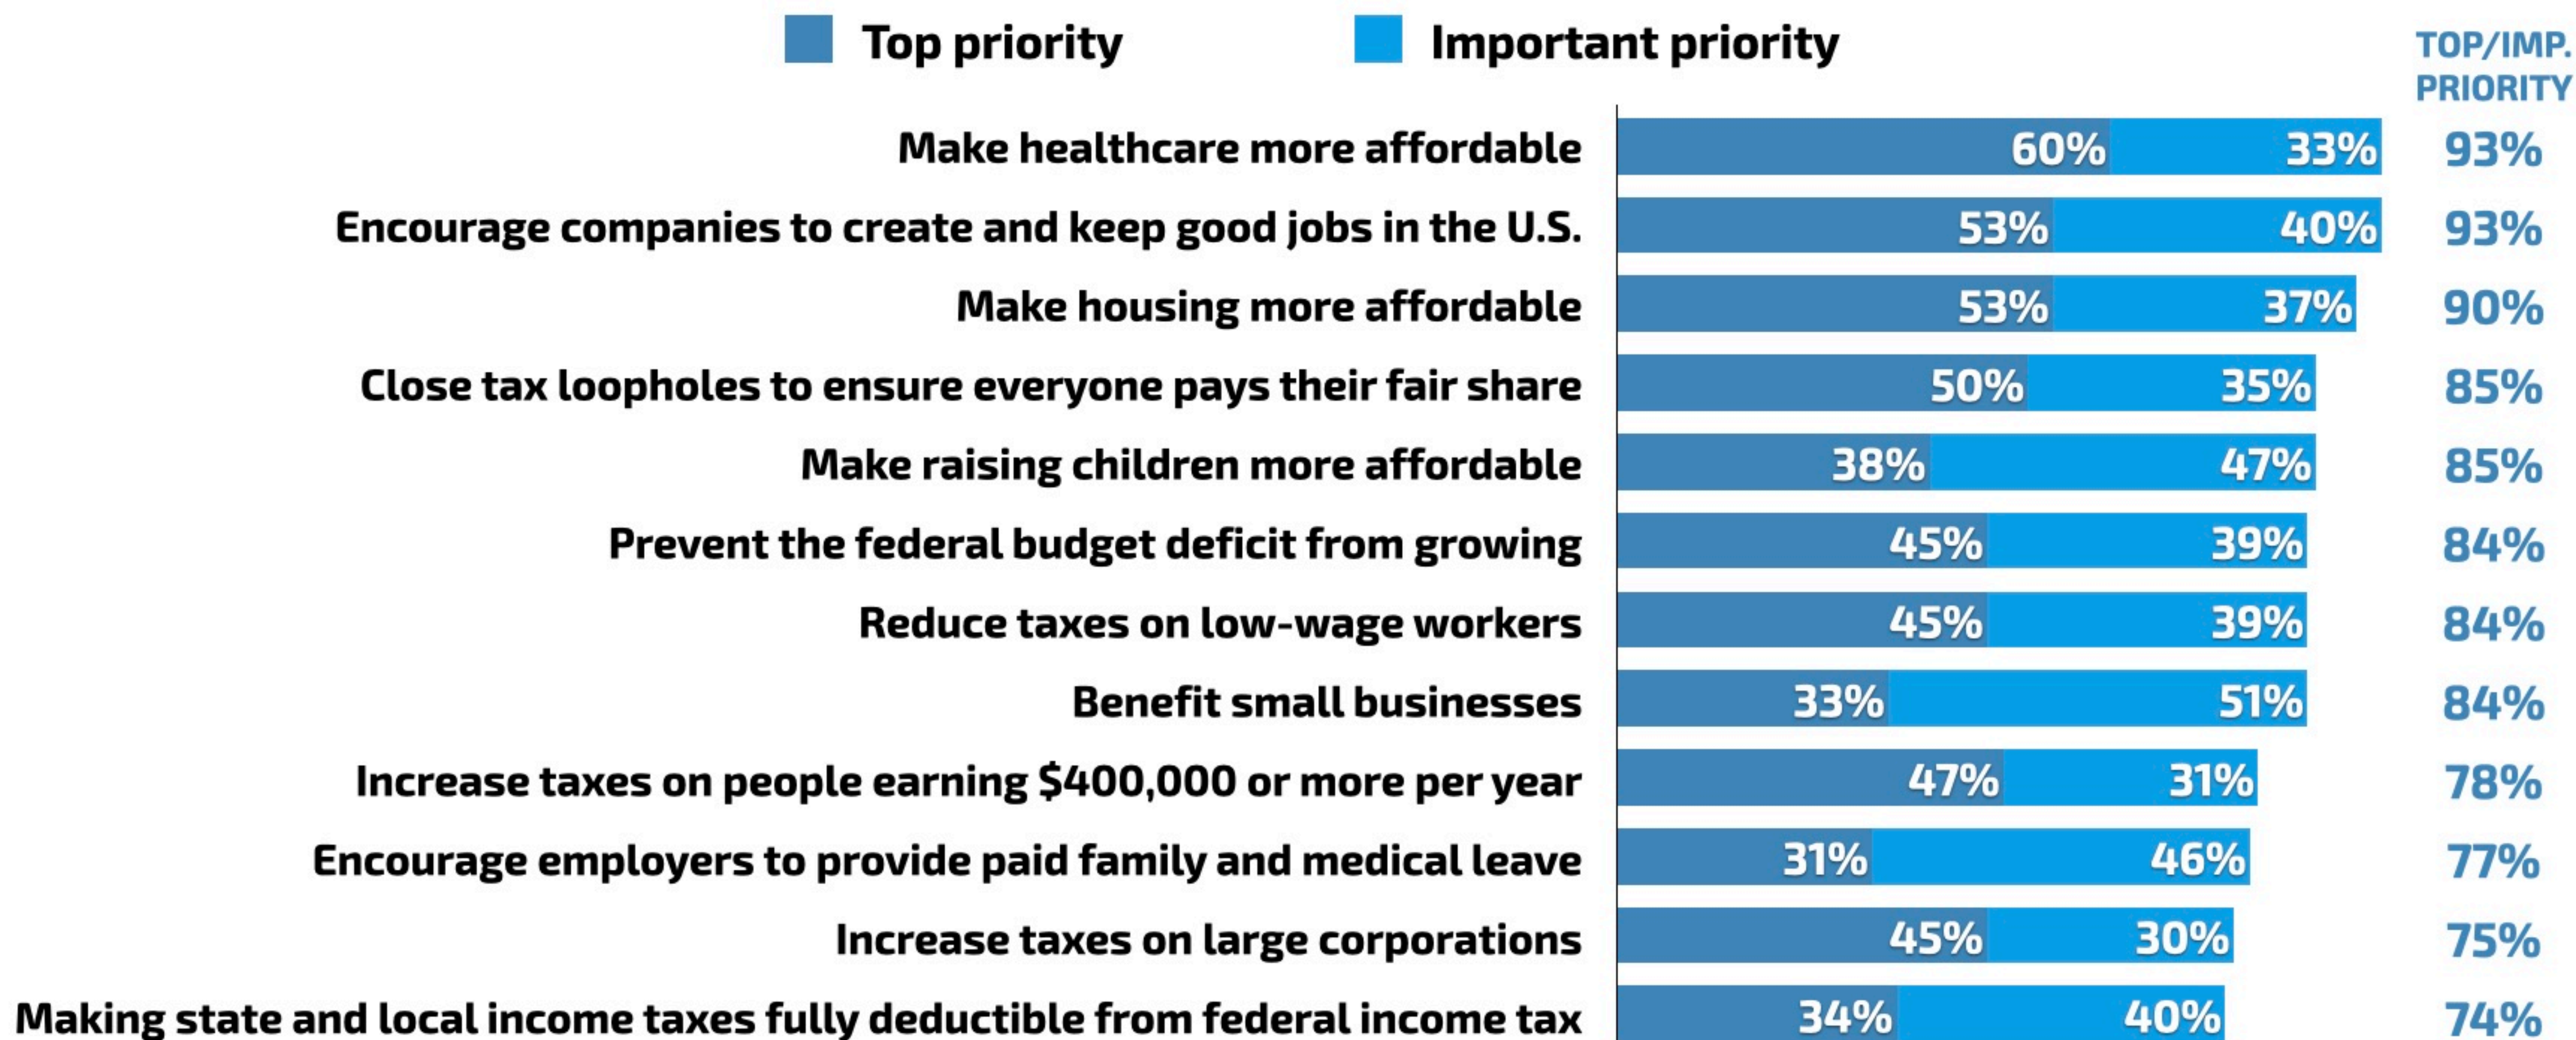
Top priority Important priority

TOP/IMP. PRIORITY

| | Top priority | Important priority | TOP/IMP. PRIORITY |
|---|---|---|---|
| Make healthcare more affordable | 60% | 33% | 93% |
| Encourage companies to create and keep good jobs in the U.S. | 53% | 40% | 93% |
| Make housing more affordable | 53% | 37% | 90% |
| Close tax loopholes to ensure everyone pays their fair share | 50% | 35% | 85% |
| Make raising children more affordable | 38% | 47% | 85% |
| Prevent the federal budget deficit from growing | 45% | 39% | 84% |
| Reduce taxes on low-wage workers | 45% | 39% | 84% |
| Benefit small businesses | 33% | 51% | 84% |
| Increase taxes on people earning $400,000 or more per year | 47% | 31% | 78% |
| Encourage employers to provide paid family and medical leave | 31% | 46% | 77% |
| Increase taxes on large corporations | 45% | 30% | 75% |
| Making state and local income taxes fully deductible from federal income tax | 34% | 40% | 74% |